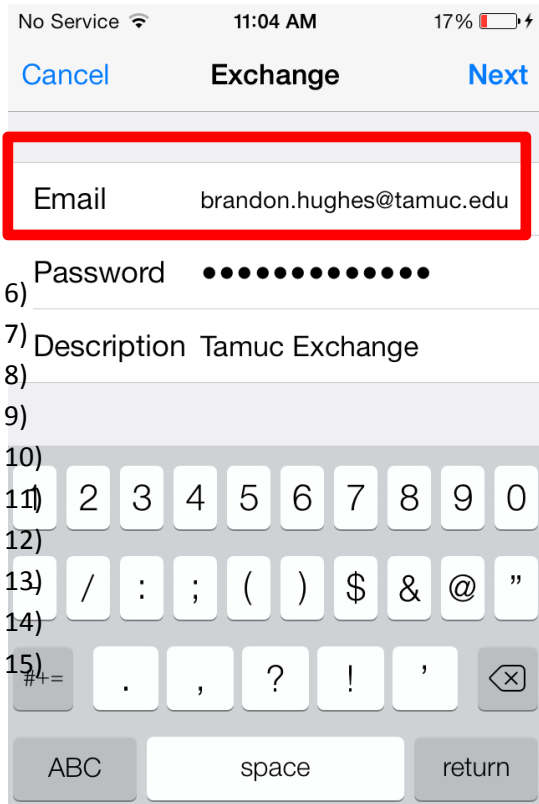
No Service 11:04 AM 17%

Cancel Exchange Next

Email brandon.hughes@tamuc.edu

Password ●●●●●●●●●●●●●

6)

7) Description Tamuc Exchange

8)

9)

10)

11) 1 2 3 4 5 6 7 8 9 0

12)

13) - / : ; ( ) $ & @ ”

14)

15) #+= . , ? ! ’

ABC space return